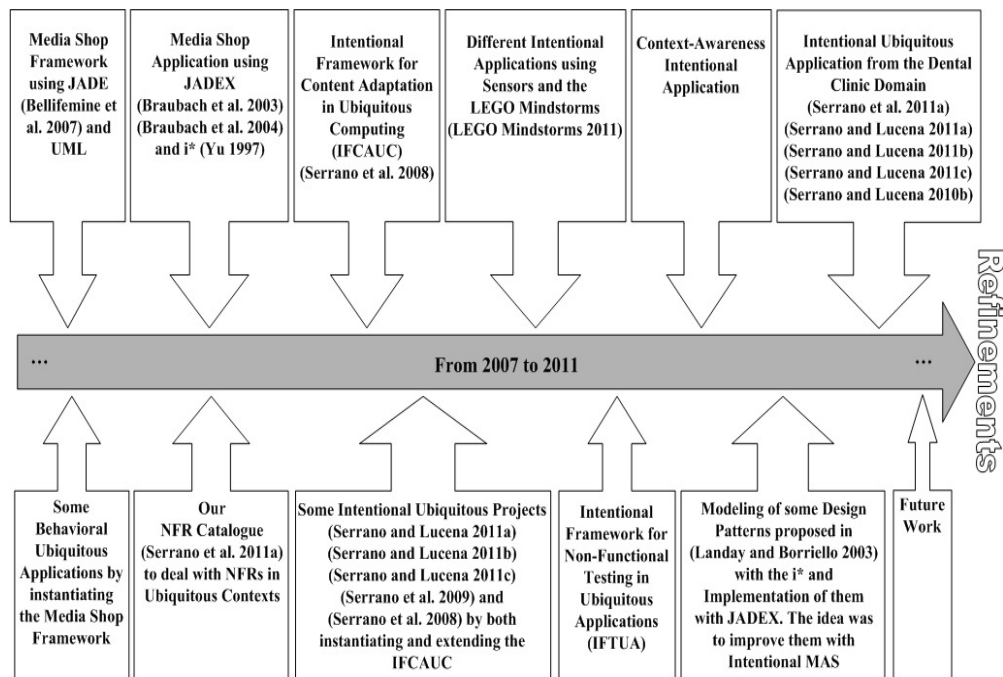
Media Shop Framework using JADE (Bellifemine et al. 2007) and UML

Media Shop Application using JADEX (Braubach et al. 2003) (Braubach et al. 2004) and i* (Yu 1997)

Intentional Framework for Content Adaptation in Ubiquitous Computing (IFCAUC) (Serrano et al. 2008)

Different Intentional Applications using Sensors and the LEGO Mindstorms (LEGO Mindstorms 2011)

Context-Awareness Intentional Application

Intentional Ubiquitous Application from the Dental Clinic Domain (Serrano et al. 2011a) (Serrano and Lucena 2011a) (Serrano and Lucena 2011b) (Serrano and Lucena 2011c) (Serrano and Lucena 2010b)

Refinements

...

From 2007 to 2011

...

Some Behavioral Ubiquitous Applications by instantiating the Media Shop Framework

Our NFR Catalogue (Serrano et al. 2011a) to deal with NFRs in Ubiquitous Contexts

Some Intentional Ubiquitous Projects (Serrano and Lucena 2011a) (Serrano and Lucena 2011b) (Serrano and Lucena 2011c) (Serrano et al. 2009) and (Serrano et al. 2008) by both instantiating and extending the IFCAUC

Intentional Framework for Non-Functional Testing in Ubiquitous Applications (IFTUA)

Modeling of some Design Patterns proposed in (Landay and Borriello 2003) with the i* and Implementation of them with JADEX. The idea was to improve them with Intentional MAS

Future Work